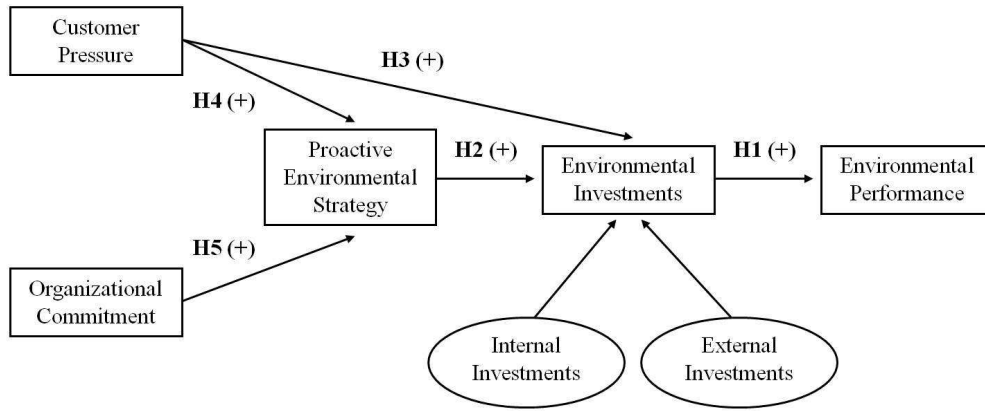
Customer Pressure

H3 (+)

H4 (+)

Proactive Environmental Strategy

H2 (+)

Environmental Investments

H1 (+)

Environmental Performance

H5 (+)

Organizational Commitment

Internal Investments

External Investments